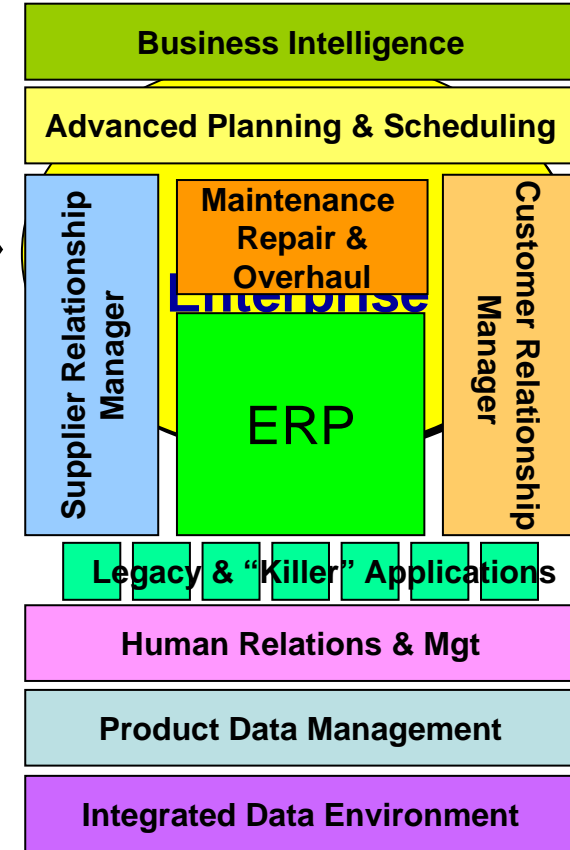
Business Intelligence

Advanced Planning & Scheduling

Supplier Relationship Manager

Maintenance Repair & Overhaul

Enterprise

ERP

Customer Relationship Manager

Legacy & "Killer" Applications

Human Relations & Mgt

Product Data Management

Integrated Data Environment